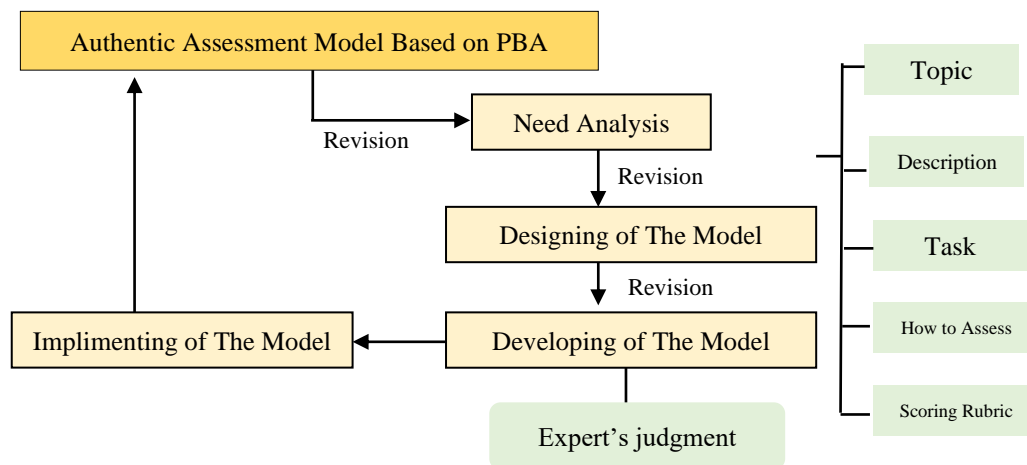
Authentic Assessment Model Based on PBA

Revision

Need Analysis

Revision

Designing of The Model

Revision

Developing of The Model

Implimenting of The Model

Expert’s judgment

Topic

Description

Task

How to Assess

Scoring Rubric